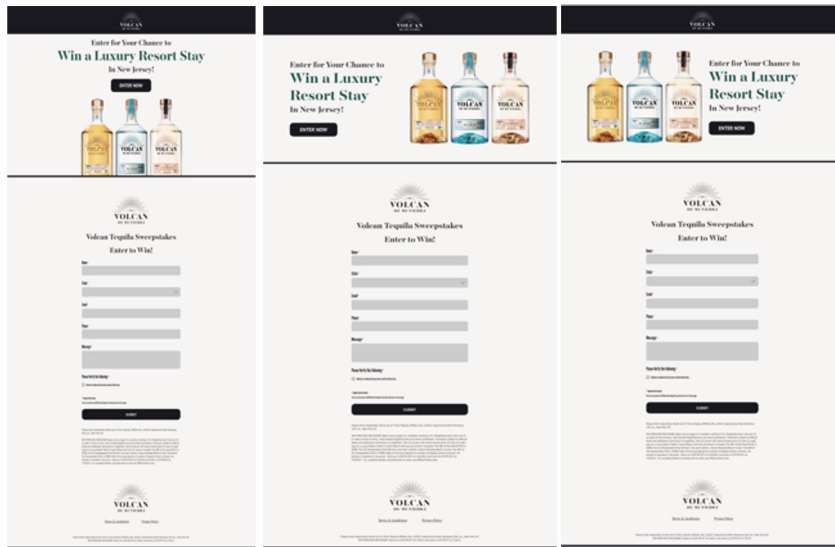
VOLCAN DE MI TIERRA

Enter for Your Chance to
Win a Luxury Resort Stay
In New Jersey!

ENTER NOW

VOLCAN
VOLCAN
VOLCAN

VOLCAN DE MI TIERRA

Volcan Tequila Sweepstakes
Enter to Win!

Name*
State*
Email*
Phone*
Message*

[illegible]

SUBMIT

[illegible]

VOLCAN DE MI TIERRA

Terms & Conditions Privacy Policy

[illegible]

VOLCAN DE MI TIERRA

Enter for Your Chance to
Win a Luxury Resort Stay
In New Jersey!

ENTER NOW

VOLCAN
VOLCAN
VOLCAN

VOLCAN DE MI TIERRA

Volcan Tequila Sweepstakes
Enter to Win!

Name*
State*
Email*
Phone*
Message*

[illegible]

SUBMIT

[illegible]

VOLCAN DE MI TIERRA

Terms & Conditions Privacy Policy

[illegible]

VOLCAN DE MI TIERRA

Enter for Your Chance to
Win a Luxury Resort Stay
In New Jersey!

ENTER NOW

VOLCAN
VOLCAN
VOLCAN

VOLCAN DE MI TIERRA

Volcan Tequila Sweepstakes
Enter to Win!

Name*
State*
Email*
Phone*
Message*

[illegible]

SUBMIT

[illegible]

VOLCAN DE MI TIERRA

Terms & Conditions Privacy Policy

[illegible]